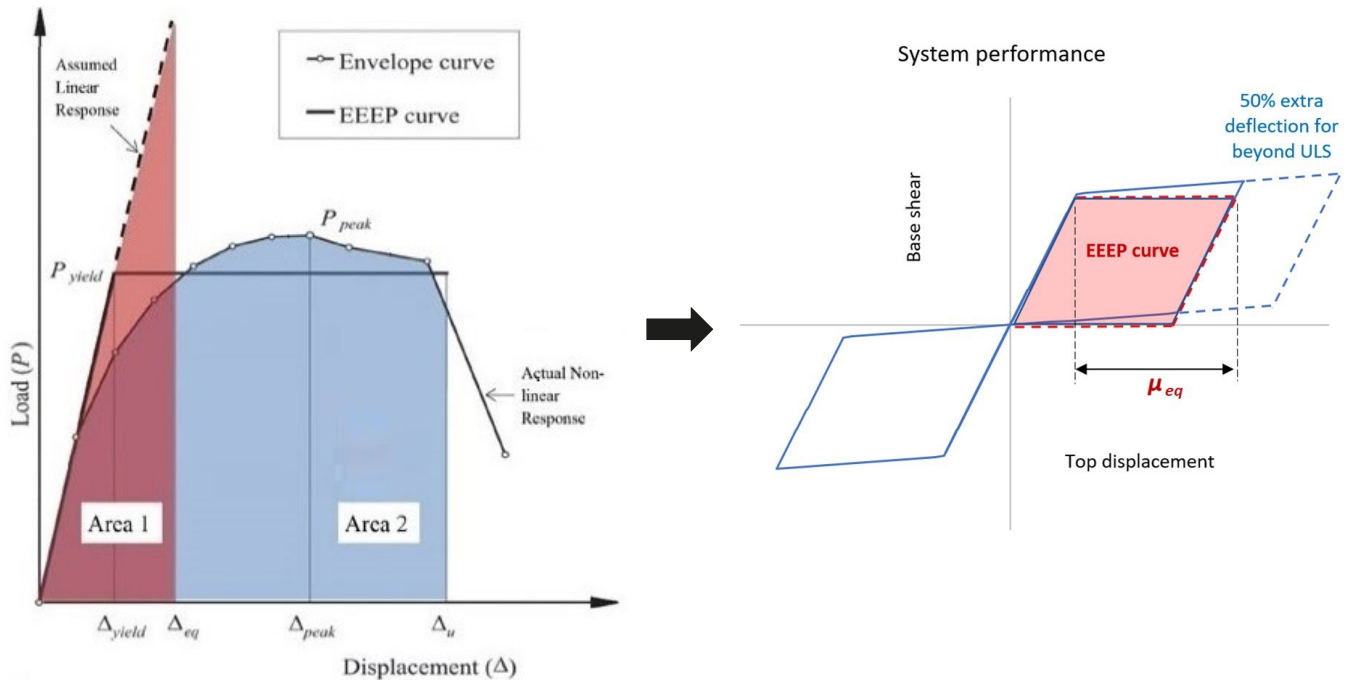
Assumed Linear Response

Envelope curve

EEEP curve

$P_{peak}$

$P_{yield}$

Load ($P$)

Actual Non-linear Response

Area 1

Area 2

$\Delta_{yield}$ $\Delta_{eq}$ $\Delta_{peak}$ $\Delta_{u}$

Displacement ($\Delta$)

System performance

50% extra deflection for beyond ULS

Base shear

EEEP curve

$\mu_{eq}$

Top displacement